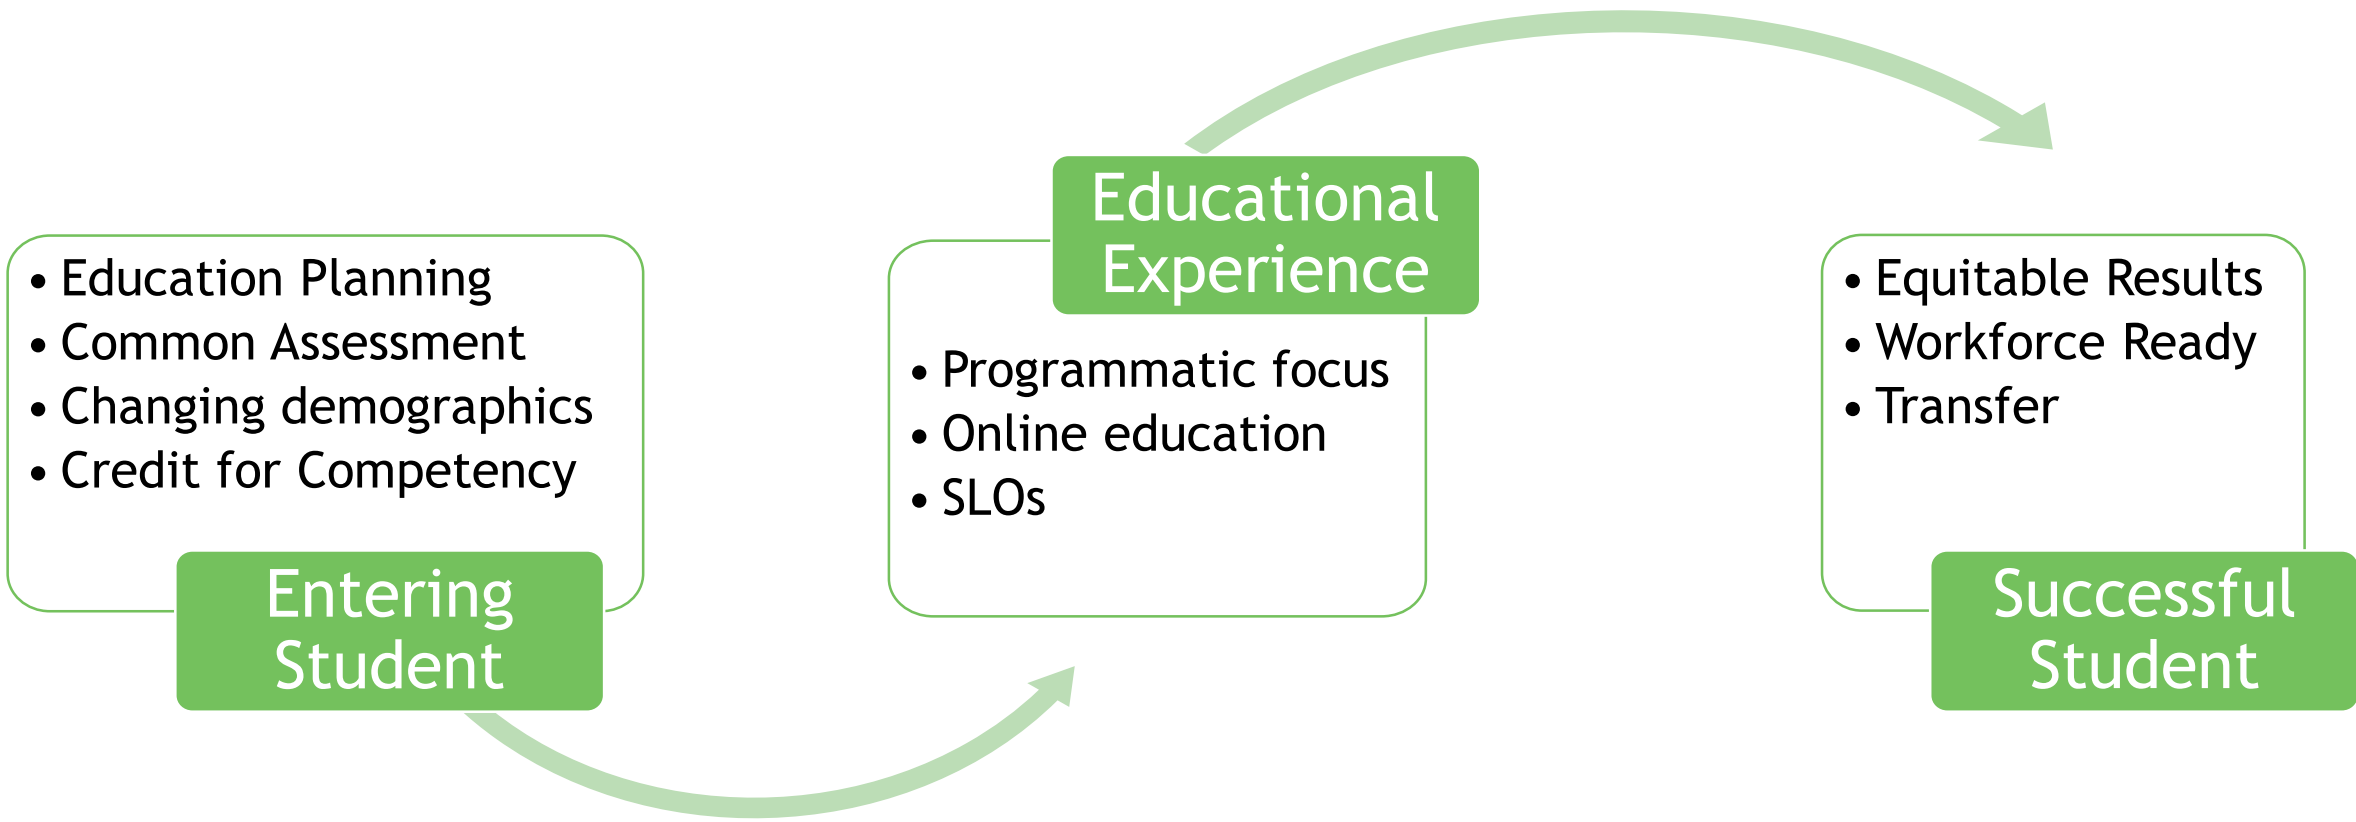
• Education Planning
• Common Assessment
• Changing demographics
• Credit for Competency

Entering Student

Educational Experience

• Programmatic focus
• Online education
• SLOs

• Equitable Results
• Workforce Ready
• Transfer

Successful Student